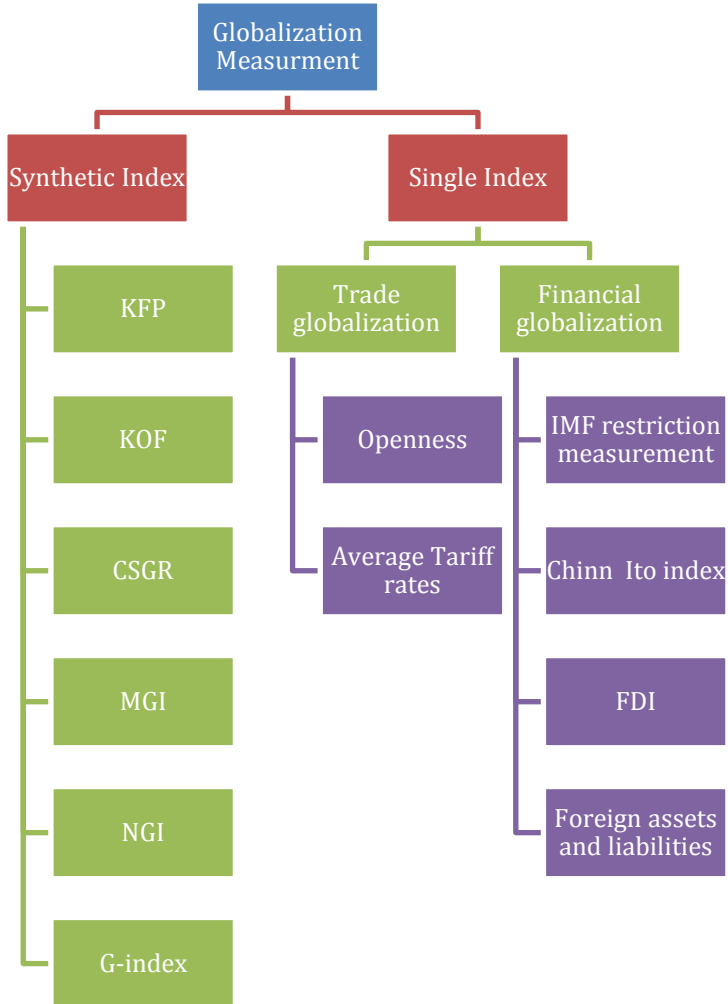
Globalization Measurment

Synthetic Index

KFP

KOF

CSGR

MGI

NGI

G-index

Single Index

Trade globalization

Openness

Average Tariff rates

Financial globalization

IMF restriction measurement

Chinn Ito index

FDI

Foreign assets and liabilities